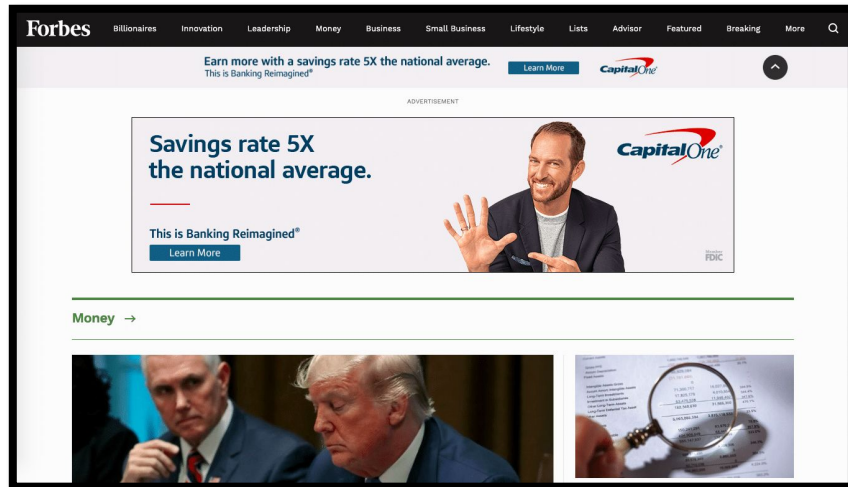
Forbes Billionaires Innovation Leadership Money Business Small Business Lifestyle Lists Advisor Featured Breaking More

Earn more with a savings rate 5X the national average.
This is Banking Reimagined®
Learn More
Capital One

ADVERTISEMENT

Savings rate 5X the national average.

This is Banking Reimagined®
Learn More

Capital One

Member FDIC

Money →